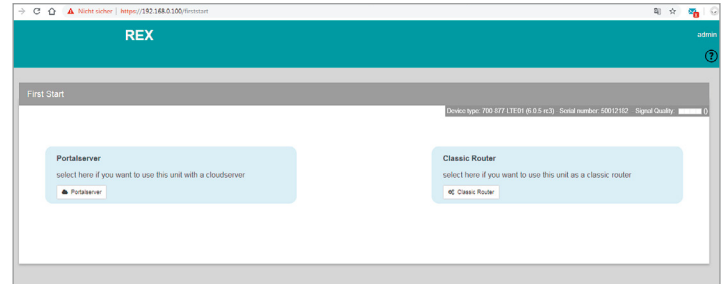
Nicht sicher | https://192.168.0.100/firststart

REX

admin

?

First Start

Device type: 700-077 LTE01 (6.0.5 rc3) Serial number: 50012182 Signal Quality: ()

Portalserver

select here if you want to use this unit with a cloudserver

Portalserver

Classic Router

select here if you want to use this unit as a classic router

Classic Router